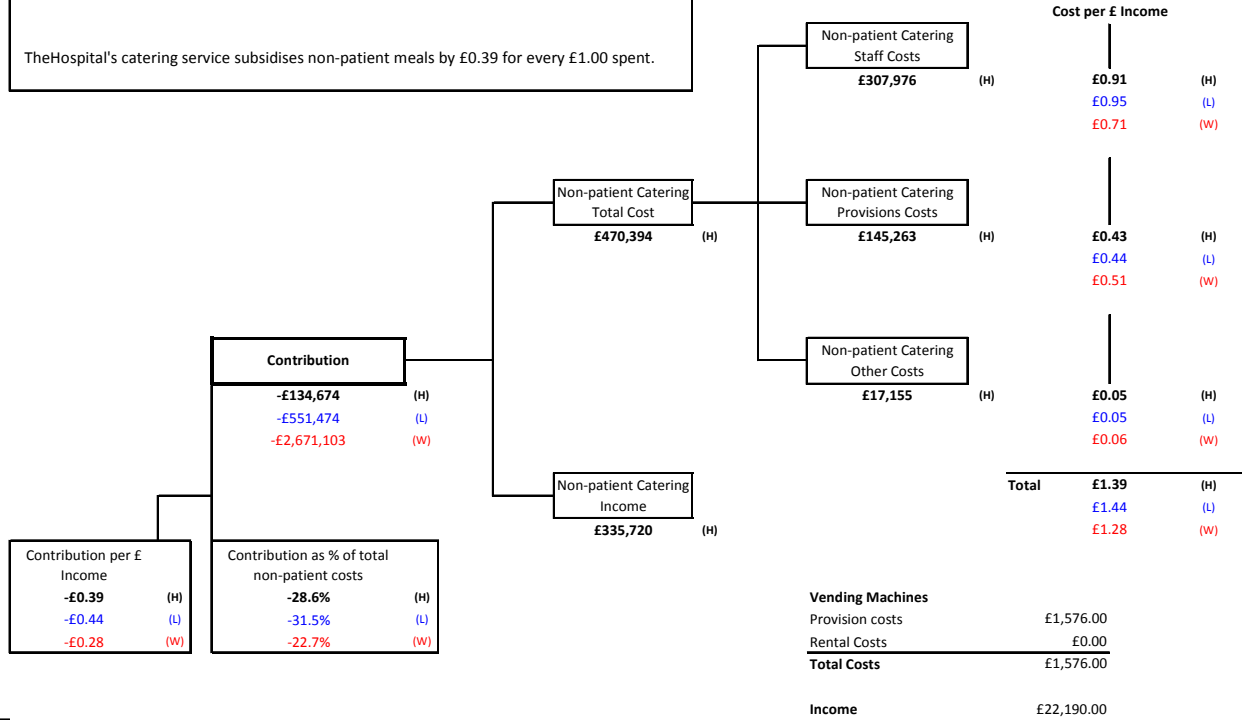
TheHospital's catering service subsidises non-patient meals by £0.39 for every £1.00 spent.

Cost per £ Income

Non-patient Catering Staff Costs
£307,976 (H)

£0.91 (H)
£0.95 (L)
£0.71 (W)

Non-patient Catering Total Cost
£470,394 (H)

Non-patient Catering Provisions Costs
£145,263 (H)

£0.43 (H)
£0.44 (L)
£0.51 (W)

Contribution
-£134,674 (H)
-£551,474 (L)
-£2,671,103 (W)

Non-patient Catering Other Costs
£17,155 (H)

£0.05 (H)
£0.05 (L)
£0.06 (W)

Total £1.39 (H)
£1.44 (L)
£1.28 (W)

Non-patient Catering Income
£335,720 (H)

Contribution per £ Income
-£0.39 (H)
-£0.44 (L)
-£0.28 (W)

Contribution as % of total non-patient costs
-28.6% (H)
-31.5% (L)
-22.7% (W)

Vending Machines
| | |
|---|---|
| Provision costs | £1,576.00 |
| Rental Costs | £0.00 |
| Total Costs | £1,576.00 |
| | |
| Income | £22,190.00 |